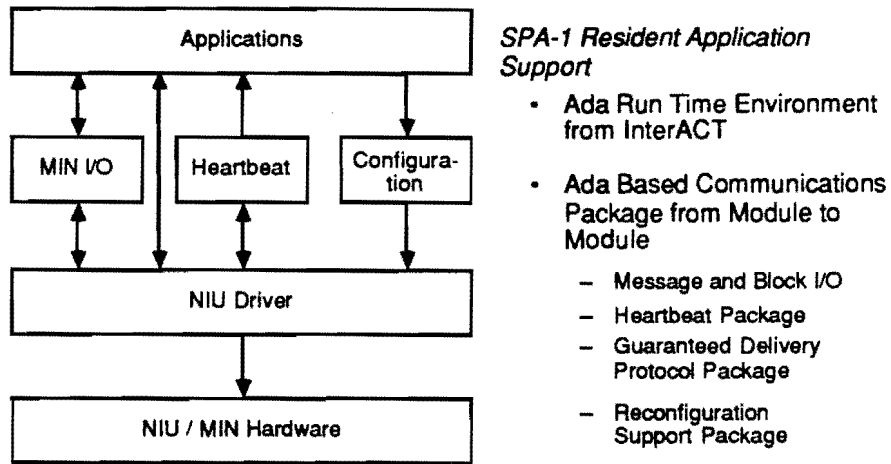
Applications

MIN I/O

Heartbeat

Configuration

NIU Driver

NIU / MIN Hardware

*SPA-1 Resident Application Support*

- Ada Run Time Environment from InterACT
- Ada Based Communications Package from Module to Module
  - Message and Block I/O
  - Heartbeat Package
  - Guaranteed Delivery Protocol Package
  - Reconfiguration Support Package